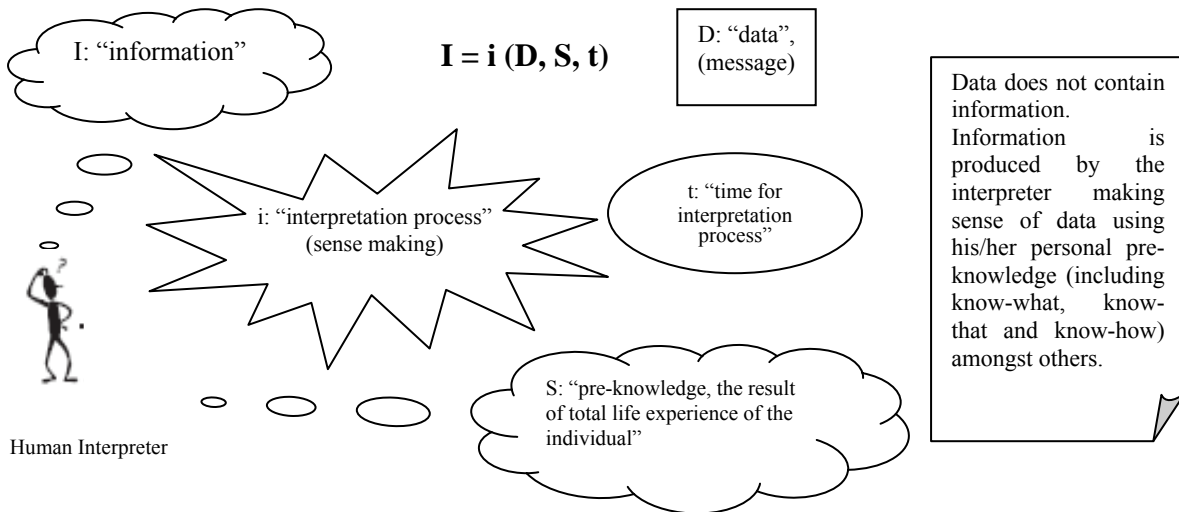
I: "information"

$\mathbf{I = i\ (D, S, t)}$

D: "data", (message)

Data does not contain information. Information is produced by the interpreter making sense of data using his/her personal pre-knowledge (including know-what, know-that and know-how) amongst others.

i: "interpretation process" (sense making)

t: "time for interpretation process"

S: "pre-knowledge, the result of total life experience of the individual"

Human Interpreter